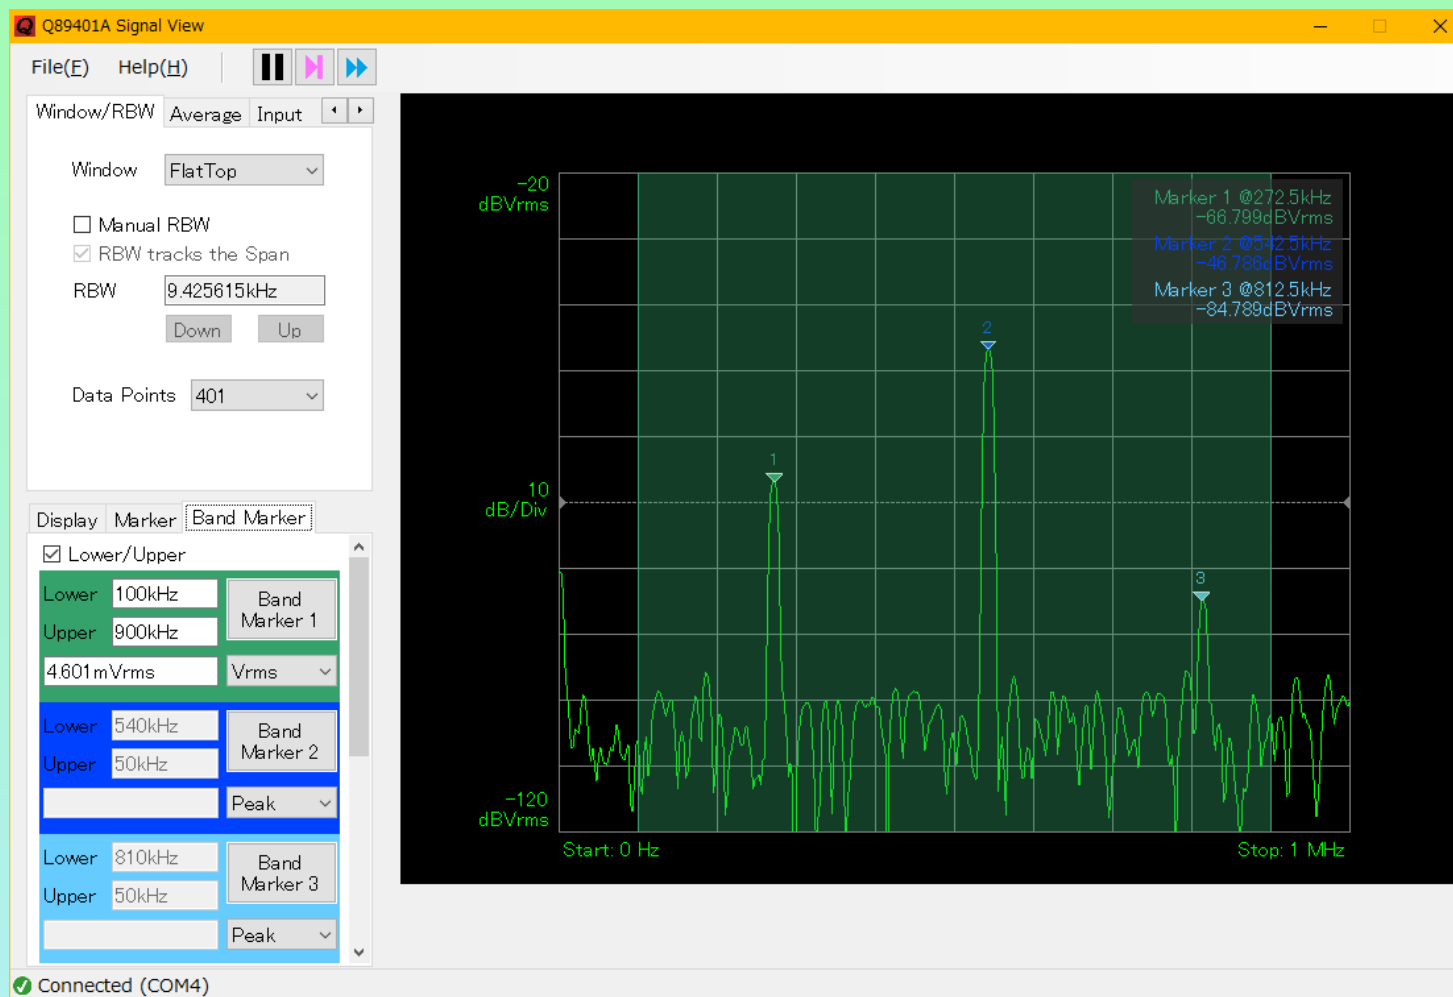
Q89401A Signal View

File(F) Help(H)

Window/RBW Average Input

Window FlatTop

Manual RBW
RBW tracks the Span

RBW 9.425615kHz

Down Up

Data Points 401

Display Marker Band Marker

Lower/Upper

Lower 100kHz
Upper 900kHz
Band Marker 1
4.601mVrms Vrms

Lower 540kHz
Upper 50kHz
Band Marker 2
Peak

Lower 810kHz
Upper 50kHz
Band Marker 3
Peak

-20 dBVrms

10 dB/Div

-120 dBVrms

Marker 1 @272.5kHz -66.799dBVrms
Marker 2 @542.5kHz -46.786dBVrms
Marker 3 @812.5kHz -84.789dBVrms

1
2
3

Start: 0 Hz
Stop: 1 MHz

Connected (COM4)